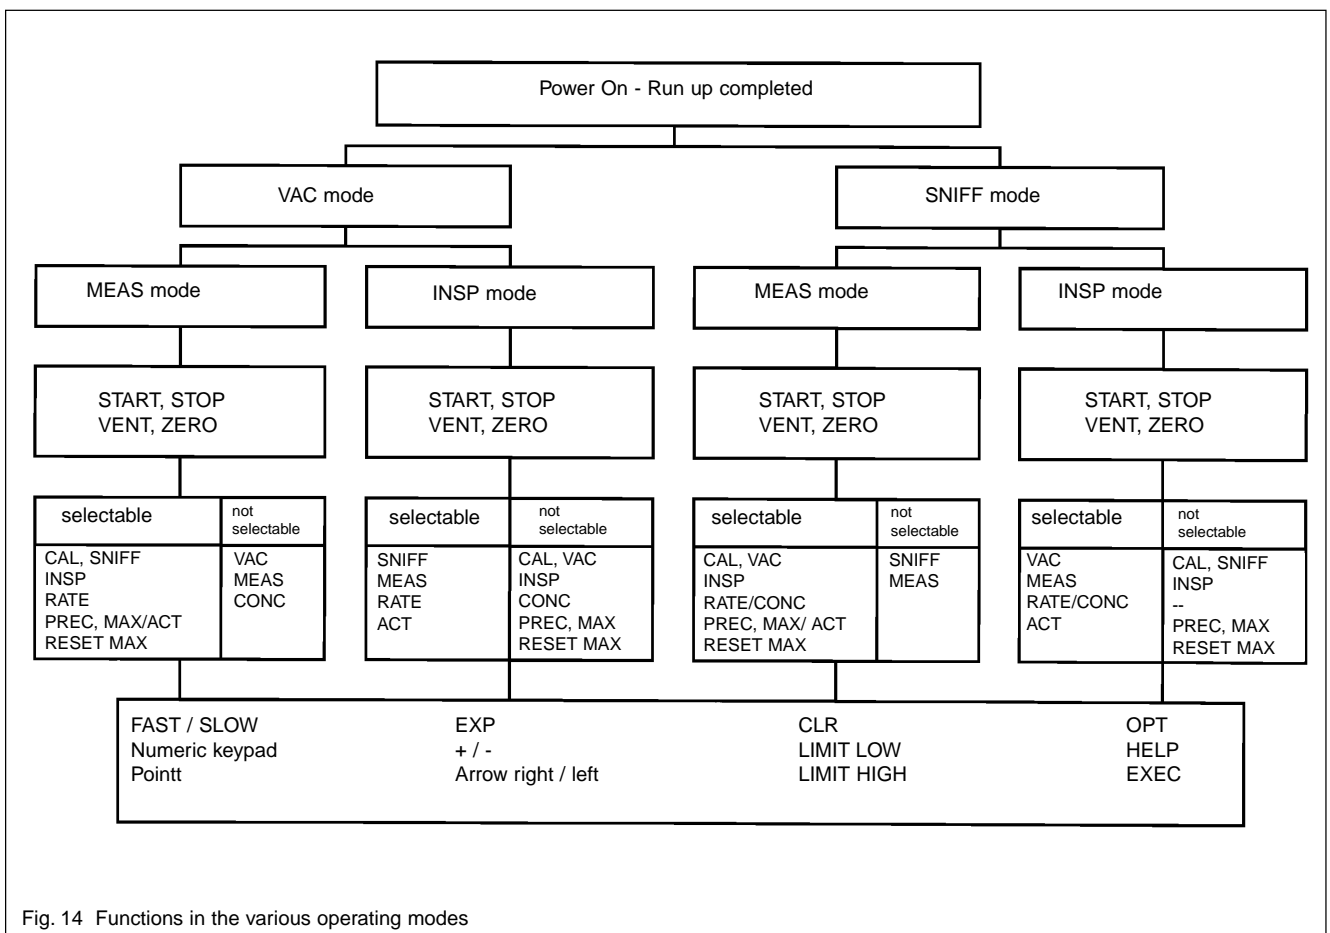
Power On - Run up completed

VAC mode

SNIFF mode

MEAS mode

INSP mode

MEAS mode

INSP mode

START, STOP
VENT, ZERO

START, STOP
VENT, ZERO

START, STOP
VENT, ZERO

START, STOP
VENT, ZERO

| selectable | not selectable |
|---|---|
| CAL, SNIFF<br>INSP<br>RATE<br>PREC, MAX/ACT<br>RESET MAX | VAC<br>MEAS<br>CONC |

| selectable | not selectable |
|---|---|
| SNIFF<br>MEAS<br>RATE<br>ACT | CAL, VAC<br>INSP<br>CONC<br>PREC, MAX<br>RESET MAX |

| selectable | not selectable |
|---|---|
| CAL, VAC<br>INSP<br>RATE/CONC<br>PREC, MAX/ ACT<br>RESET MAX | SNIFF<br>MEAS |

| selectable | not selectable |
|---|---|
| VAC<br>MEAS<br>RATE/CONC<br>ACT | CAL, SNIFF<br>INSP<br>--<br>PREC, MAX<br>RESET MAX |

FAST / SLOW
Numeric keypad
Pointt

EXP
+ / -
Arrow right / left

CLR
LIMIT LOW
LIMIT HIGH

OPT
HELP
EXEC

Fig. 14 Functions in the various operating modes